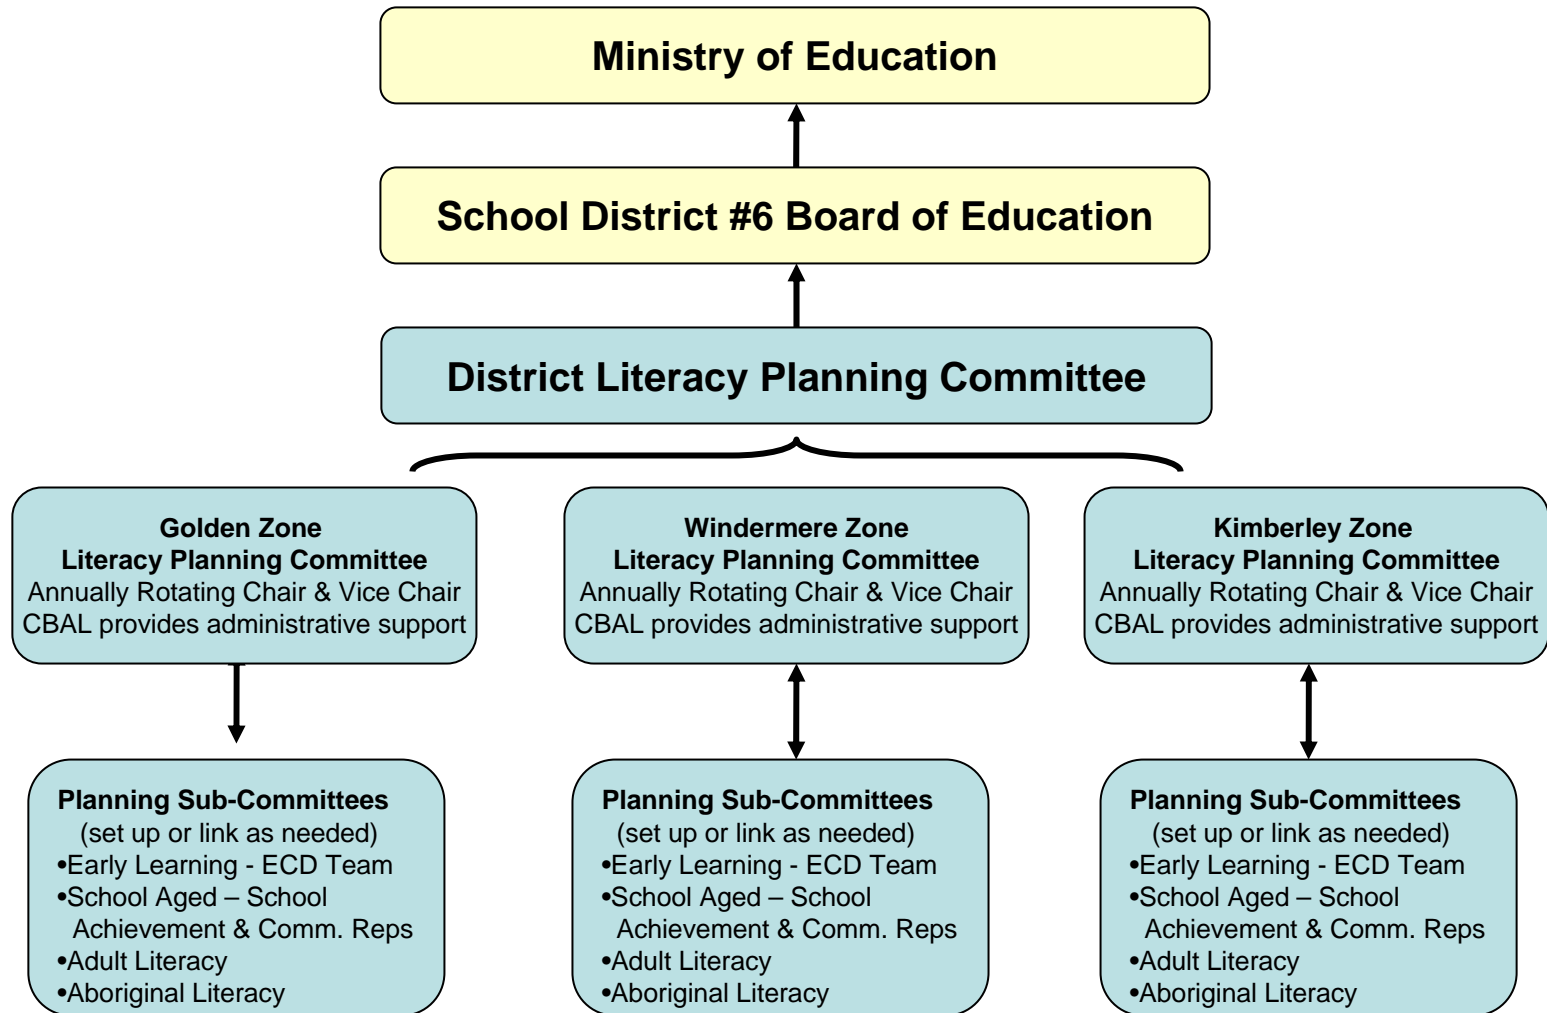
Ministry of Education

School District #6 Board of Education

District Literacy Planning Committee

Golden Zone
Literacy Planning Committee
Annually Rotating Chair & Vice Chair
CBAL provides administrative support

Windermere Zone
Literacy Planning Committee
Annually Rotating Chair & Vice Chair
CBAL provides administrative support

Kimberley Zone
Literacy Planning Committee
Annually Rotating Chair & Vice Chair
CBAL provides administrative support

Planning Sub-Committees
(set up or link as needed)
•Early Learning - ECD Team
•School Aged – School Achievement & Comm. Reps
•Adult Literacy
•Aboriginal Literacy

Planning Sub-Committees
(set up or link as needed)
•Early Learning - ECD Team
•School Aged – School Achievement & Comm. Reps
•Adult Literacy
•Aboriginal Literacy

Planning Sub-Committees
(set up or link as needed)
•Early Learning - ECD Team
•School Aged – School Achievement & Comm. Reps
•Adult Literacy
•Aboriginal Literacy